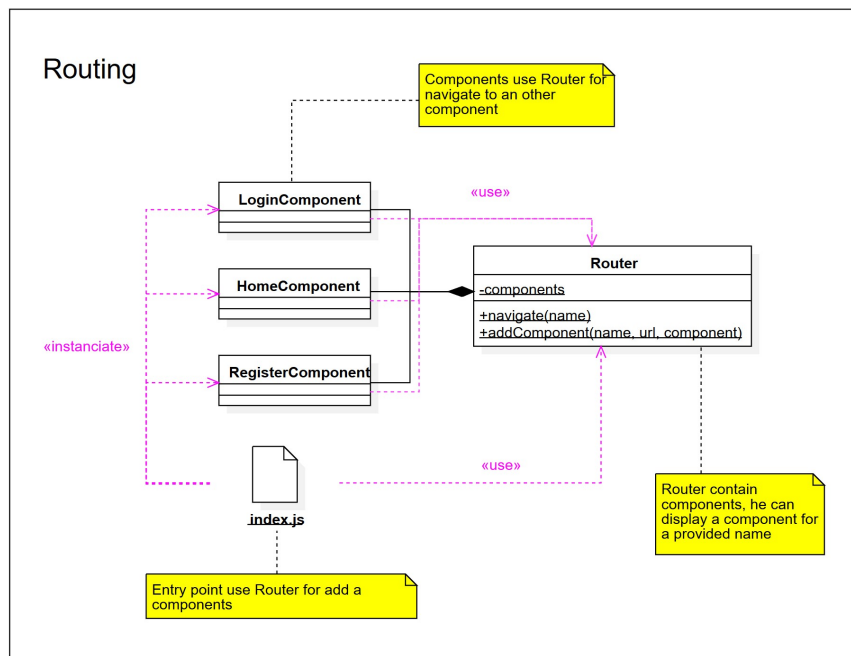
Routing

Components use Router for navigate to an other component

«use»

LoginComponent

HomeComponent

RegisterComponent

Router

-components

+navigate(name)
+addComponent(name, url, component)

«instanciate»

«use»

index.js

Router contain components, he can display a component for a provided name

Entry point use Router for add a components